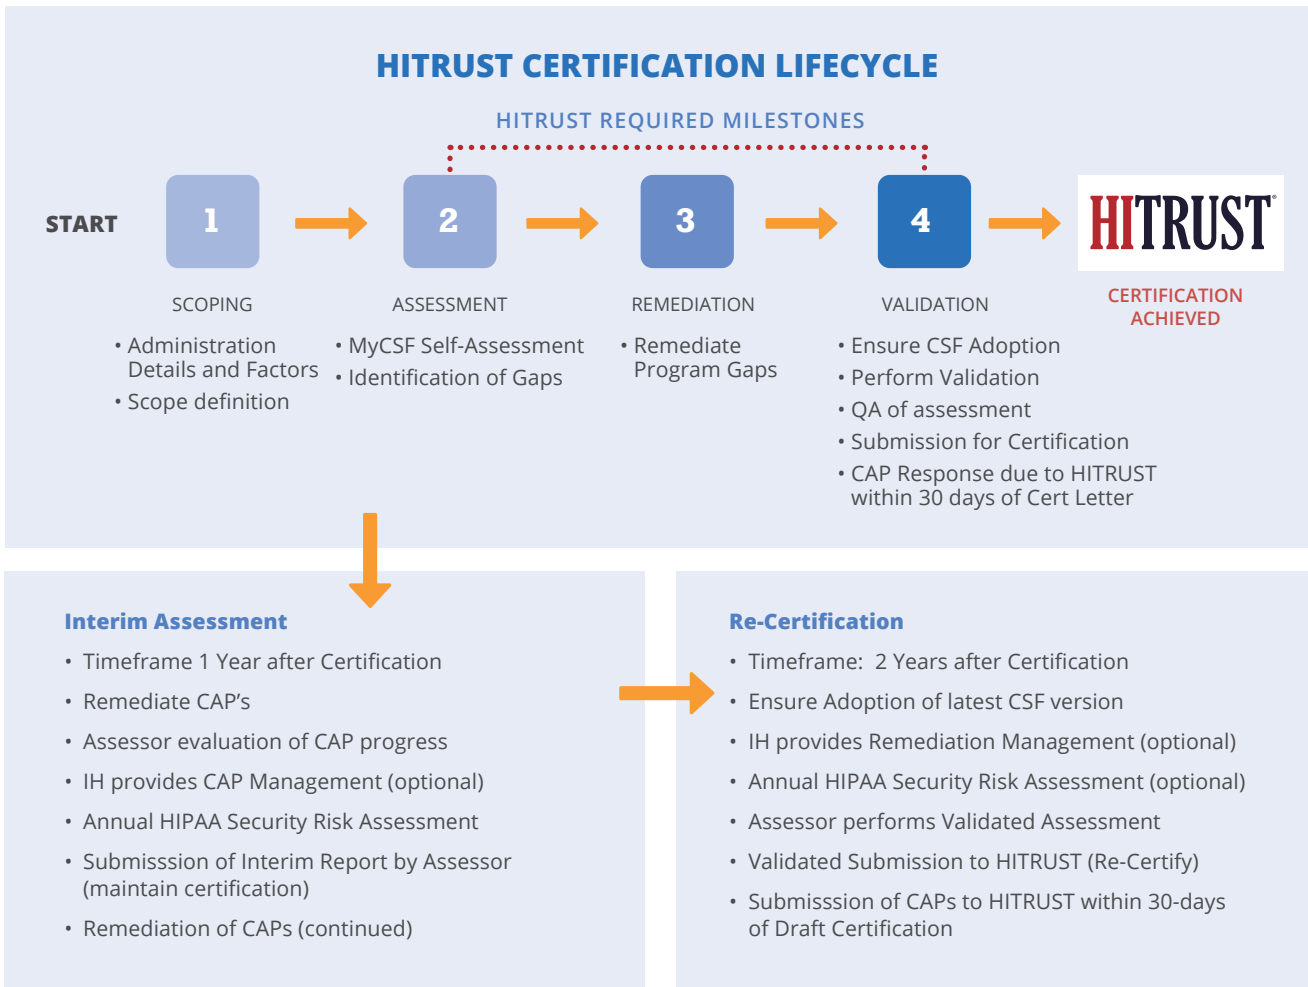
HITRUST CERTIFICATION LIFECYCLE

HITRUST REQUIRED MILESTONES

START

1

2

3

4

HITRUST®

SCOPING

• Administration Details and Factors
• Scope definition

ASSESSMENT

• MyCSF Self-Assessment
• Identification of Gaps

REMEDIATION

• Remediate Program Gaps

VALIDATION

• Ensure CSF Adoption
• Perform Validation
• QA of assessment
• Submission for Certification
• CAP Response due to HITRUST within 30 days of Cert Letter

CERTIFICATION ACHIEVED

Interim Assessment

• Timeframe 1 Year after Certification
• Remediate CAP's
• Assessor evaluation of CAP progress
• IH provides CAP Management (optional)
• Annual HIPAA Security Risk Assessment
• Submisssion of Interim Report by Assessor (maintain certification)
• Remediation of CAPs (continued)

Re-Certification

• Timeframe: 2 Years after Certification
• Ensure Adoption of latest CSF version
• IH provides Remediation Management (optional)
• Annual HIPAA Security Risk Assessment (optional)
• Assessor performs Validated Assessment
• Validated Submission to HITRUST (Re-Certify)
• Submisssion of CAPs to HITRUST within 30-days of Draft Certification